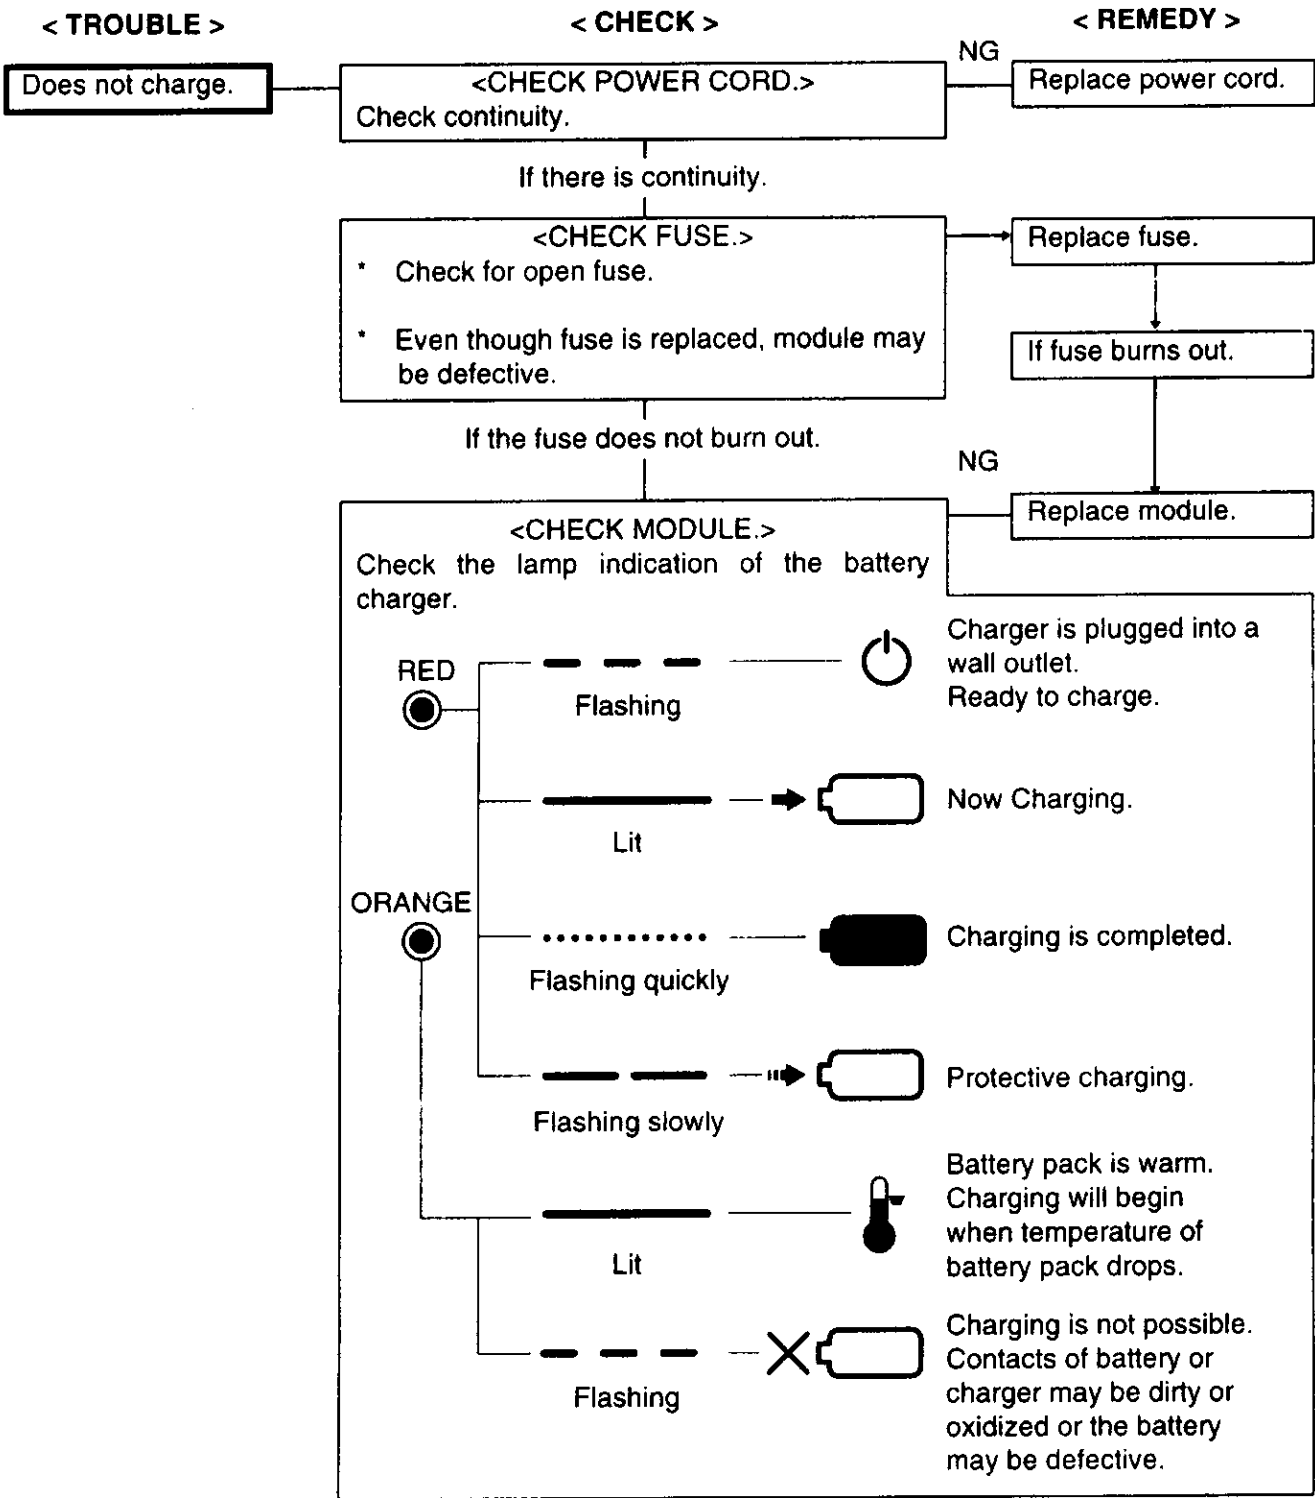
< TROUBLE >

< CHECK >

< REMEDY >

Does not charge.

<CHECK POWER CORD.>
Check continuity.

NG

Replace power cord.

If there is continuity.

<CHECK FUSE.>
* Check for open fuse.

* Even though fuse is replaced, module may be defective.

Replace fuse.

If fuse burns out.

If the fuse does not burn out.

NG

Replace module.

<CHECK MODULE.>
Check the lamp indication of the battery charger.

RED

Flashing

Charger is plugged into a wall outlet.
Ready to charge.

Lit

Now Charging.

ORANGE

Flashing quickly

Charging is completed.

Flashing slowly

Protective charging.

Lit

Battery pack is warm. Charging will begin when temperature of battery pack drops.

Flashing

Charging is not possible. Contacts of battery or charger may be dirty or oxidized or the battery may be defective.